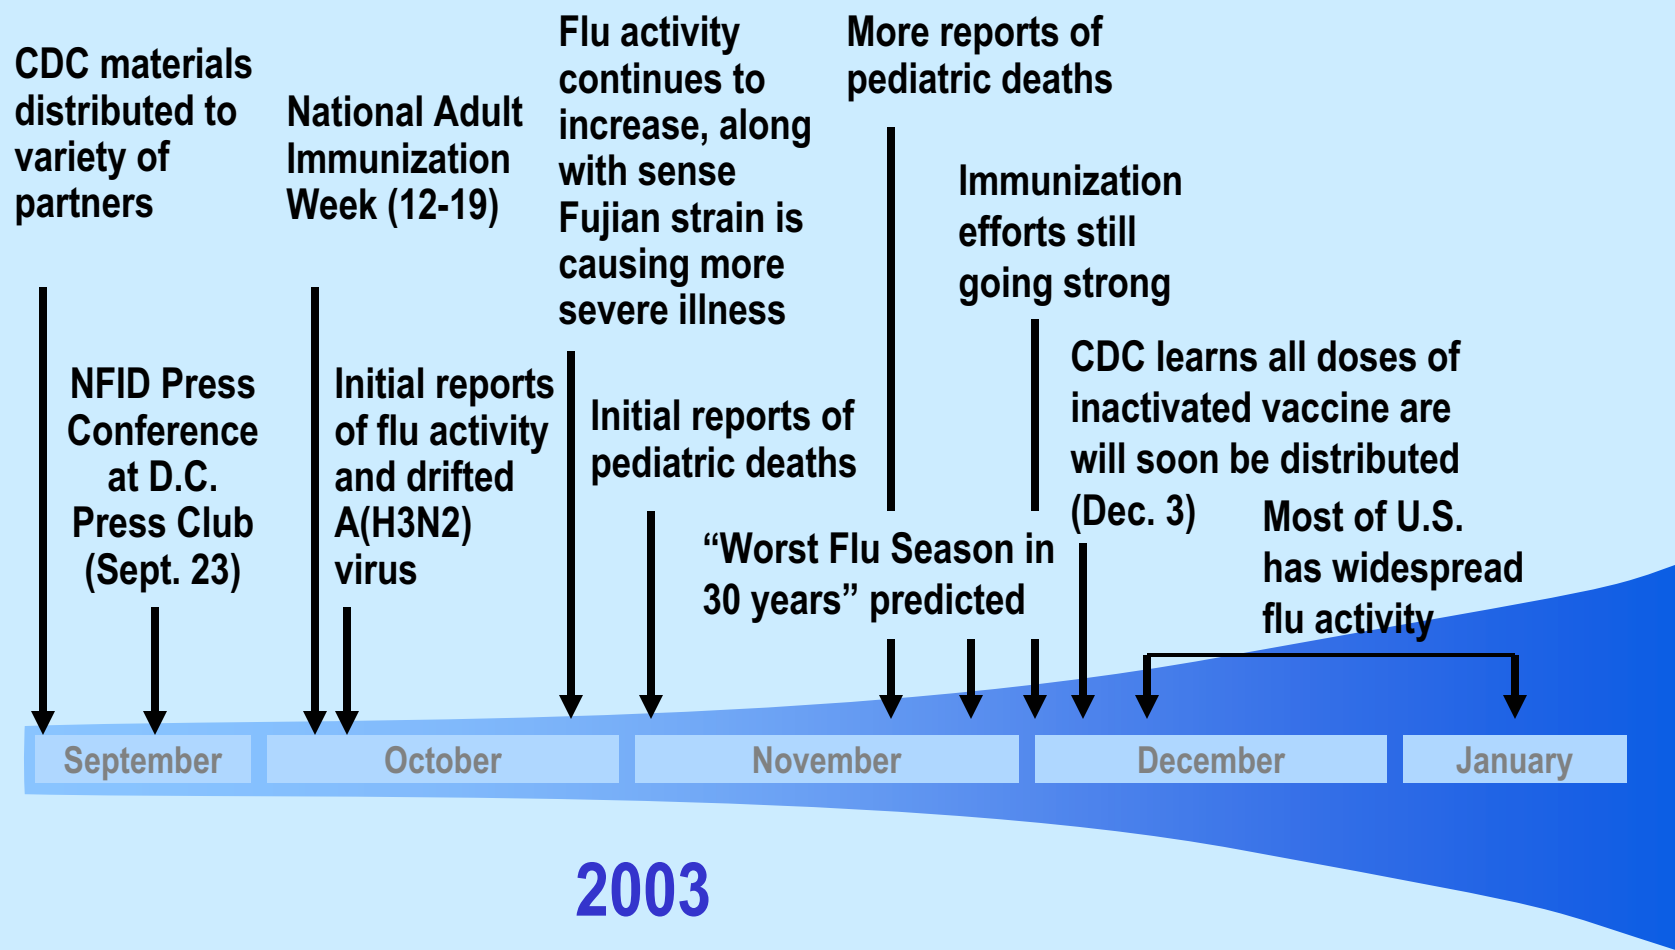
CDC materials distributed to variety of partners

National Adult Immunization Week (12-19)

Flu activity continues to increase, along with sense Fujian strain is causing more severe illness

More reports of pediatric deaths

Immunization efforts still going strong

NFID Press Conference at D.C. Press Club (Sept. 23)

Initial reports of flu activity and drifted A(H3N2) virus

Initial reports of pediatric deaths

CDC learns all doses of inactivated vaccine are will soon be distributed (Dec. 3)

"Worst Flu Season in 30 years" predicted

Most of U.S. has widespread flu activity

September

October

November

December

January

2003